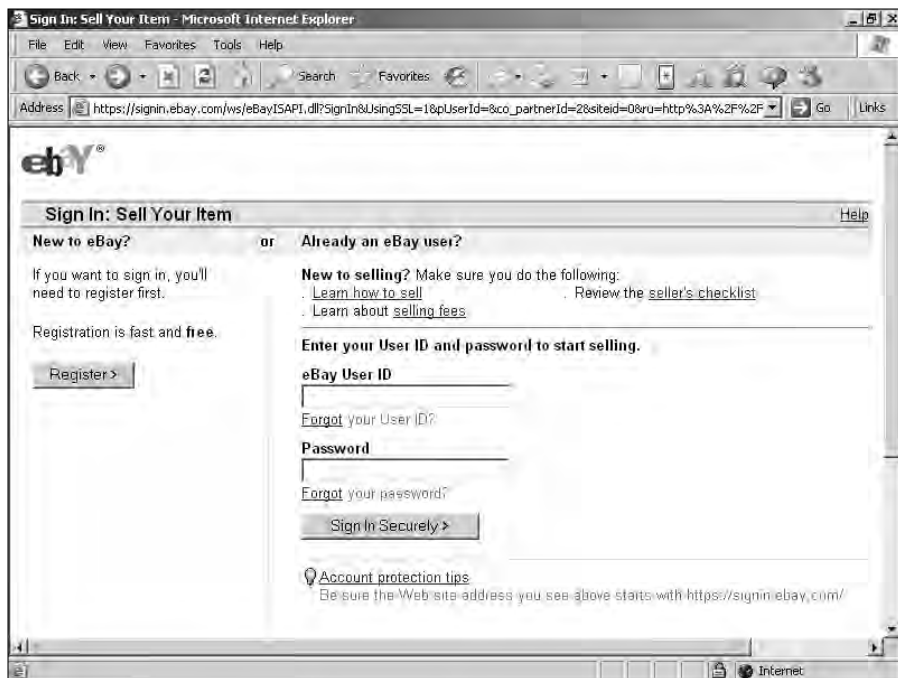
Sign In: Sell Your Item - Microsoft Internet Explorer

File Edit View Favorites Tools Help

Back Search Favorites

Address https://signin.ebay.com/ws/eBayISAPI.dll?SignIn&UsingSSL=1&pUserId=&co_partnerId=2&siteid=0&ru=http%3A%2F%2F Go Links

ebY

Sign In: Sell Your Item Help

New to eBay? or Already an eBay user?

If you want to sign in, you'll need to register first.

Registration is fast and free.

Register >

New to selling? Make sure you do the following:
. Learn how to sell . Review the seller's checklist
. Learn about selling fees

Enter your User ID and password to start selling.

eBay User ID

Forgot your User ID?

Password

Forgot your password?

Sign In Securely >

Account protection tips
Be sure the Web site address you see above starts with https://signin.ebay.com/

Internet